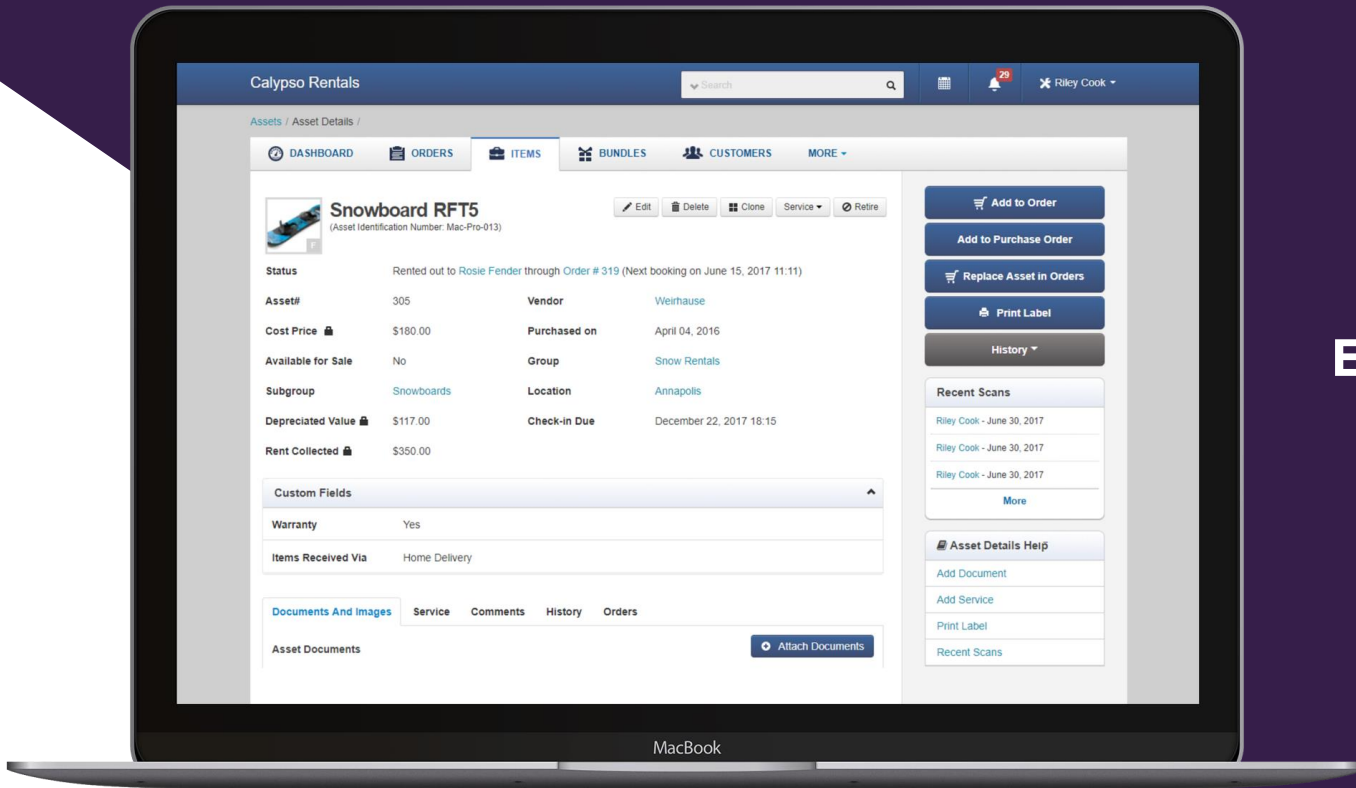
Calypso Rentals

Search

29

Riley Cook

Assets / Asset Details /

DASHBOARD ORDERS ITEMS BUNDLES CUSTOMERS MORE

Snowboard RFT5
(Asset Identification Number: Mac-Pro-013)

Edit Delete Clone Service Retire

| | | | |
|---|---|---|---|
| Status | Rented out to Rosie Fender through Order # 319 (Next booking on June 15, 2017 11:11) | | |
| Asset# | 305 | Vendor | Weirhause |
| Cost Price | $180.00 | Purchased on | April 04, 2016 |
| Available for Sale | No | Group | Snow Rentals |
| Subgroup | Snowboards | Location | Annapolis |
| Depreciated Value | $117.00 | Check-in Due | December 22, 2017 18:15 |
| Rent Collected | $350.00 | | |

Custom Fields

| | |
|---|---|
| Warranty | Yes |
| Items Received Via | Home Delivery |

Documents And Images Service Comments History Orders

Asset Documents

Attach Documents

Add to Order

Add to Purchase Order

Replace Asset in Orders

Print Label

History

Recent Scans

Riley Cook - June 30, 2017

Riley Cook - June 30, 2017

Riley Cook - June 30, 2017

More

Asset Details Help

Add Document

Add Service

Print Label

Recent Scans

MacBook